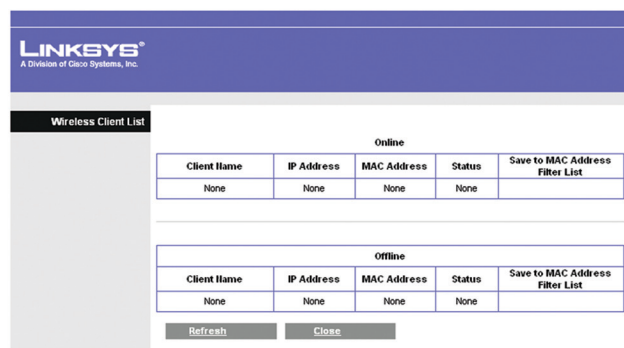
LINKSYS®
A Division of Cisco Systems, Inc.

Wireless Client List

Online

| Client Name | IP Address | MAC Address | Status | Save to MAC Address Filter List |
|---|---|---|---|---|
| None | None | None | None | |

Offline

| Client Name | IP Address | MAC Address | Status | Save to MAC Address Filter List |
|---|---|---|---|---|
| None | None | None | None | |

Refresh Close